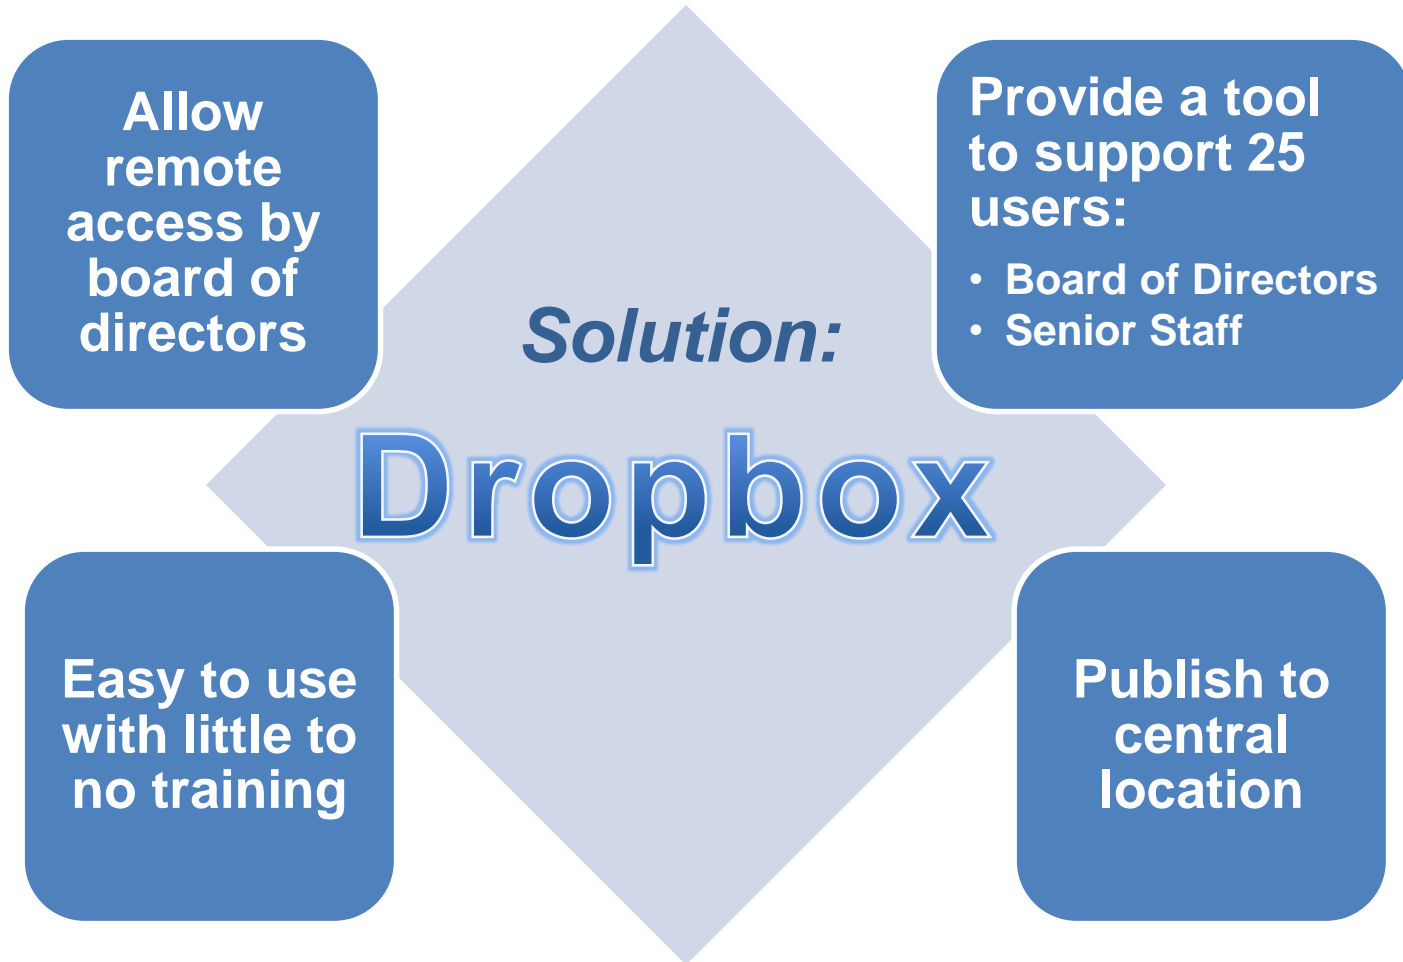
Allow remote access by board of directors

Provide a tool to support 25 users:

- Board of Directors
- Senior Staff

Solution:

Dropbox

Easy to use with little to no training

Publish to central location